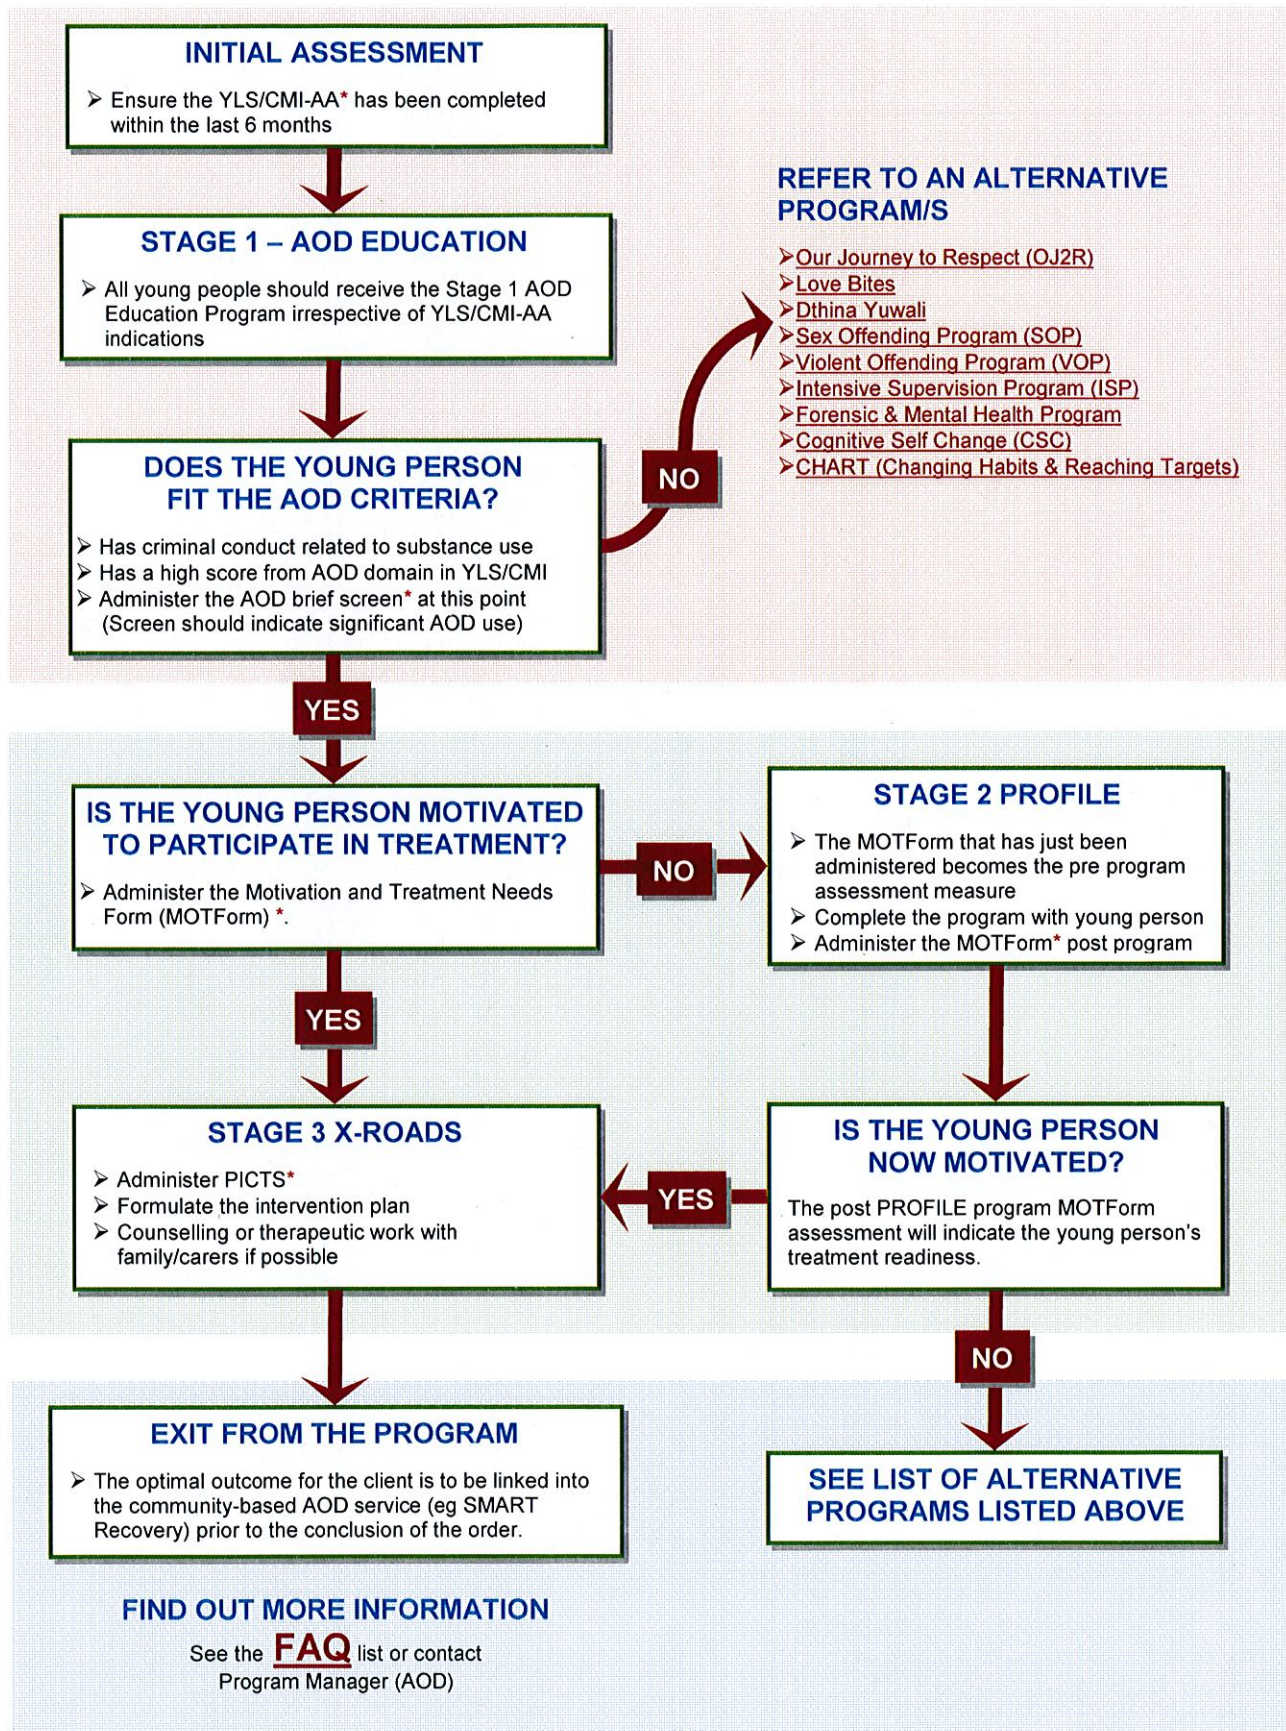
INITIAL ASSESSMENT

➢ Ensure the YLS/CMI-AA* has been completed within the last 6 months

STAGE 1 – AOD EDUCATION

➢ All young people should receive the Stage 1 AOD Education Program irrespective of YLS/CMI-AA indications

DOES THE YOUNG PERSON FIT THE AOD CRITERIA?

➢ Has criminal conduct related to substance use
➢ Has a high score from AOD domain in YLS/CMI
➢ Administer the AOD brief screen* at this point (Screen should indicate significant AOD use)

NO

REFER TO AN ALTERNATIVE PROGRAM/S

➢Our Journey to Respect (OJ2R)
➢Love Bites
➢Dthina Yuwali
➢Sex Offending Program (SOP)
➢Violent Offending Program (VOP)
➢Intensive Supervision Program (ISP)
➢Forensic & Mental Health Program
➢Cognitive Self Change (CSC)
➢CHART (Changing Habits & Reaching Targets)

YES

IS THE YOUNG PERSON MOTIVATED TO PARTICIPATE IN TREATMENT?

➢ Administer the Motivation and Treatment Needs Form (MOTForm) *.

NO

STAGE 2 PROFILE

➢ The MOTForm that has just been administered becomes the pre program assessment measure
➢ Complete the program with young person
➢ Administer the MOTForm* post program

YES

STAGE 3 X-ROADS

➢ Administer PICTS*
➢ Formulate the intervention plan
➢ Counselling or therapeutic work with family/carers if possible

YES

IS THE YOUNG PERSON NOW MOTIVATED?

The post PROFILE program MOTForm assessment will indicate the young person's treatment readiness.

NO

EXIT FROM THE PROGRAM

➢ The optimal outcome for the client is to be linked into the community-based AOD service (eg SMART Recovery) prior to the conclusion of the order.

SEE LIST OF ALTERNATIVE PROGRAMS LISTED ABOVE

FIND OUT MORE INFORMATION

See the FAQ list or contact Program Manager (AOD)